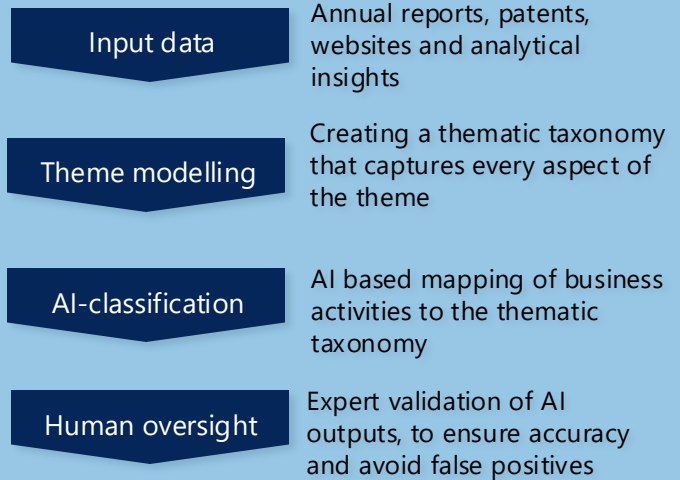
Input data

Annual reports, patents, websites and analytical insights

Theme modelling

Creating a thematic taxonomy that captures every aspect of the theme

AI-classification

AI based mapping of business activities to the thematic taxonomy

Human oversight

Expert validation of AI outputs, to ensure accuracy and avoid false positives